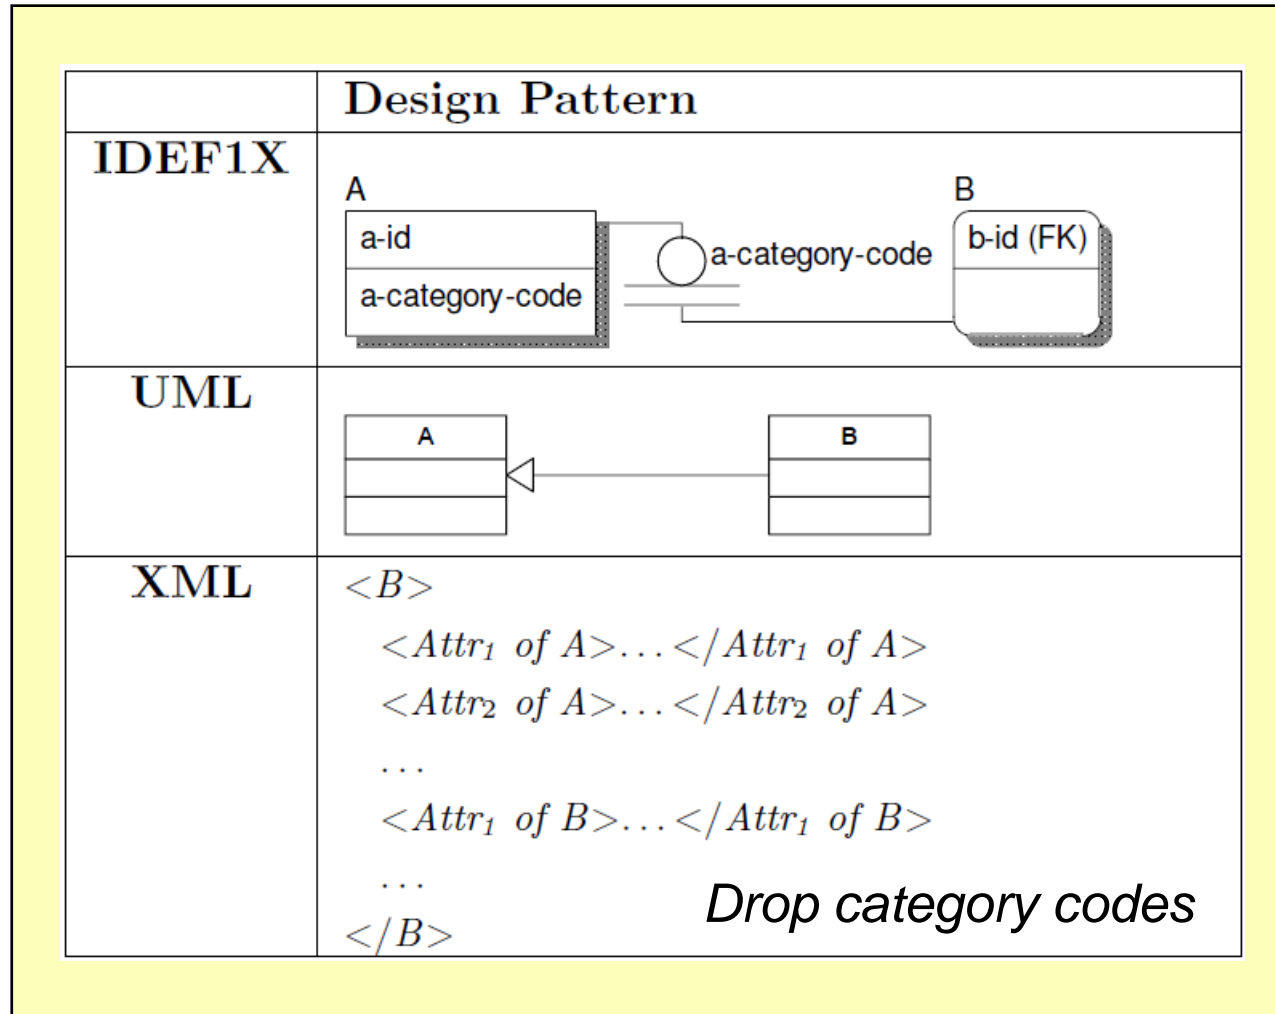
| | Design Pattern |
|---|---|
| IDEF1X | A a-id a-category-code a-category-code B b-id (FK) |
| UML | A B |
| XML | $<B>$ $<Attr_1\ of\ A>\ldots</Attr_1\ of\ A>$ $<Attr_2\ of\ A>\ldots</Attr_2\ of\ A>$ $\ldots$ $<Attr_1\ of\ B>\ldots</Attr_1\ of\ B>$ $\ldots$ $</B>$ Drop category codes |